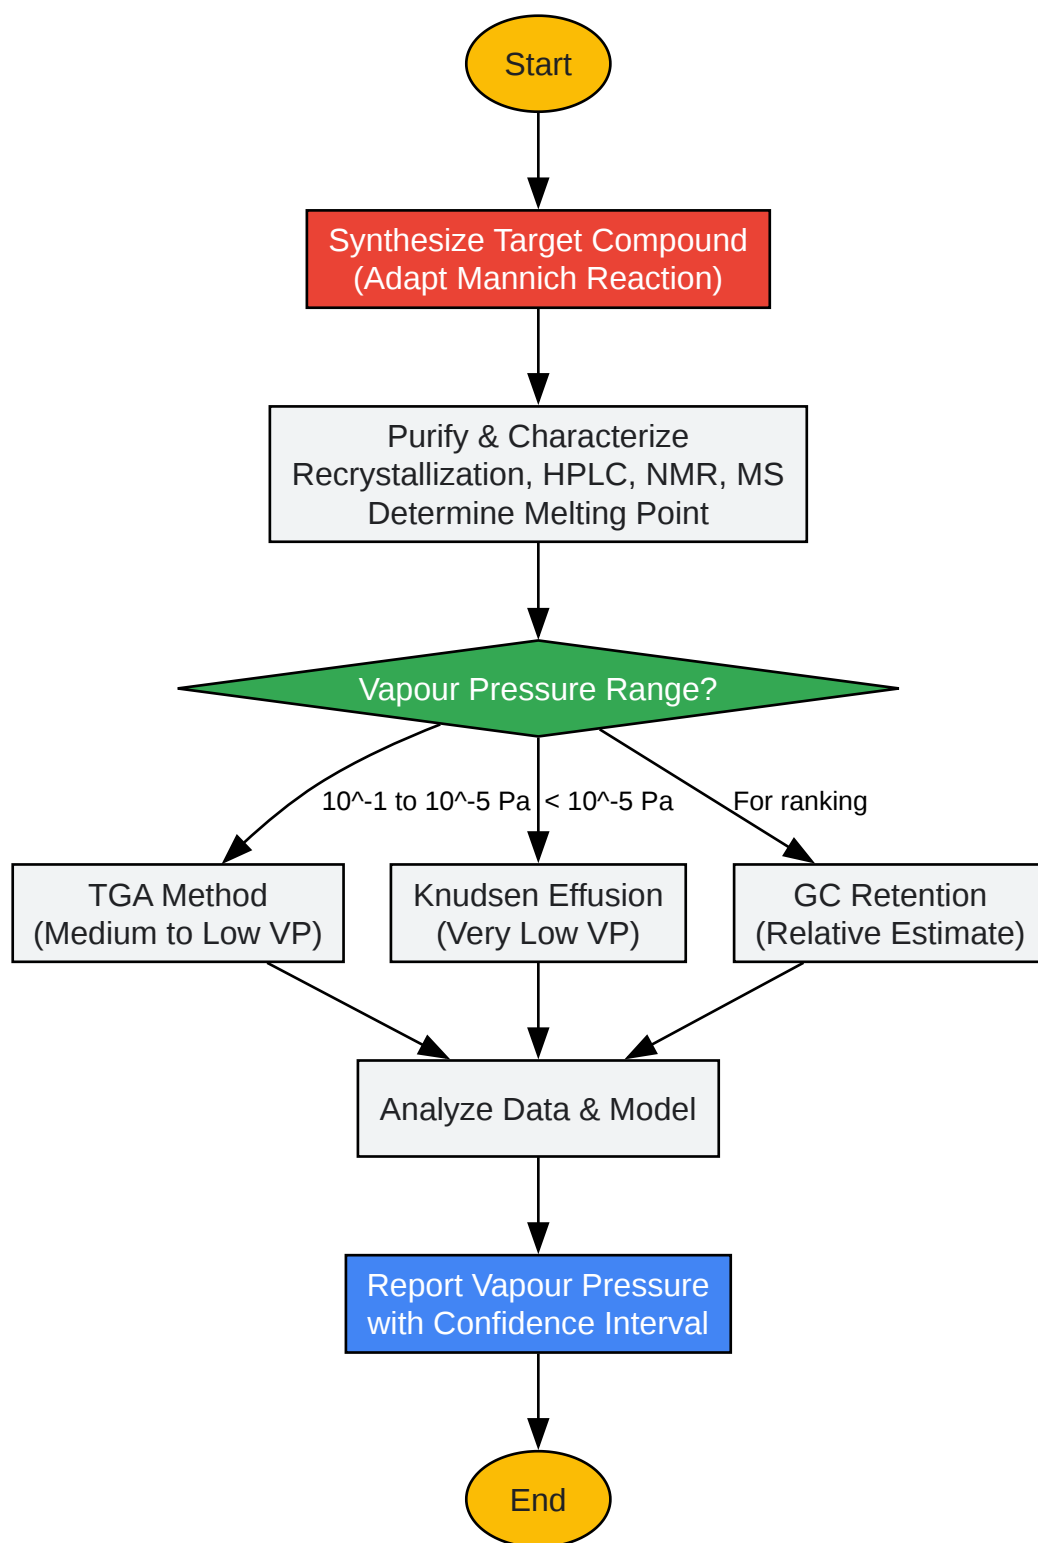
Start

Synthesize Target Compound
(Adapt Mannich Reaction)

Purify & Characterize
Recrystallization, HPLC, NMR, MS
Determine Melting Point

Vapour Pressure Range?

10^-1 to 10^-5 Pa

< 10^-5 Pa

For ranking

TGA Method
(Medium to Low VP)

Knudsen Effusion
(Very Low VP)

GC Retention
(Relative Estimate)

Analyze Data & Model

Report Vapour Pressure
with Confidence Interval

End